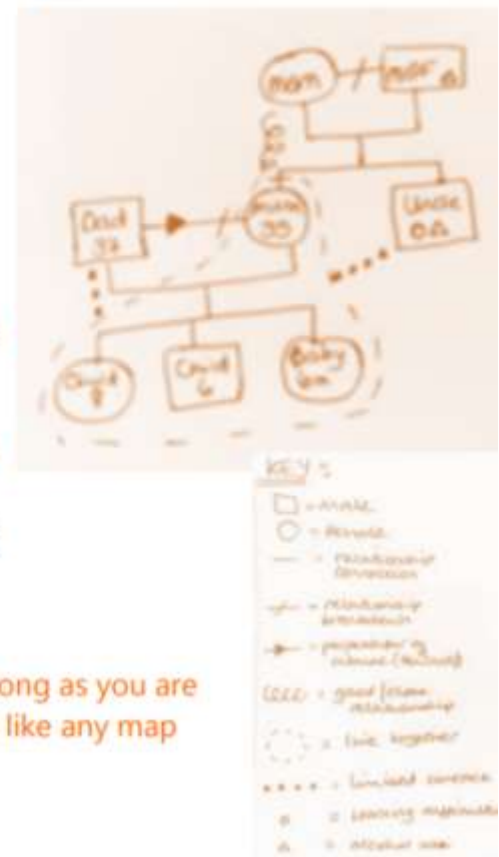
Mum / MGF

Dad 37

Mum 35

Uncle

Child 8

Child 6

Baby 6m

KEY:
□ = male
○ = female
— = relationship connection
-/- = relationship breakdown
→ = perpetrator of violence (abuse)
= good/close relationship
= live together
.... = limited contact
= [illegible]
= alcohol use

ong as you are like any map